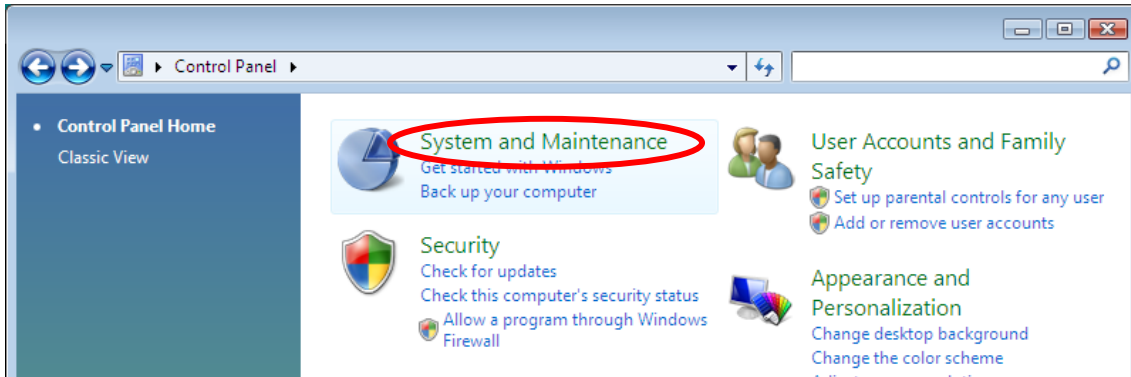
Control Panel

Control Panel Home
Classic View

System and Maintenance
Get started with Windows
Back up your computer

Security
Check for updates
Check this computer's security status
Allow a program through Windows Firewall

User Accounts and Family Safety
Set up parental controls for any user
Add or remove user accounts

Appearance and Personalization
Change desktop background
Change the color scheme
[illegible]